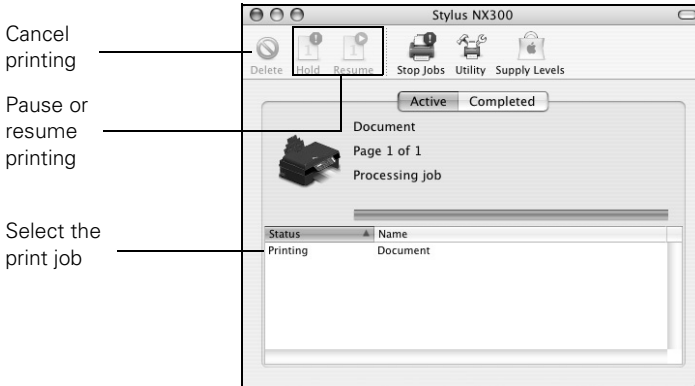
Cancel printing

Pause or resume printing

Select the print job

Stylus NX300

Delete Hold Resume Stop Jobs Utility Supply Levels

Active Completed

Document

Page 1 of 1

Processing job

| Status | Name |
|---|---|
| Printing | Document |